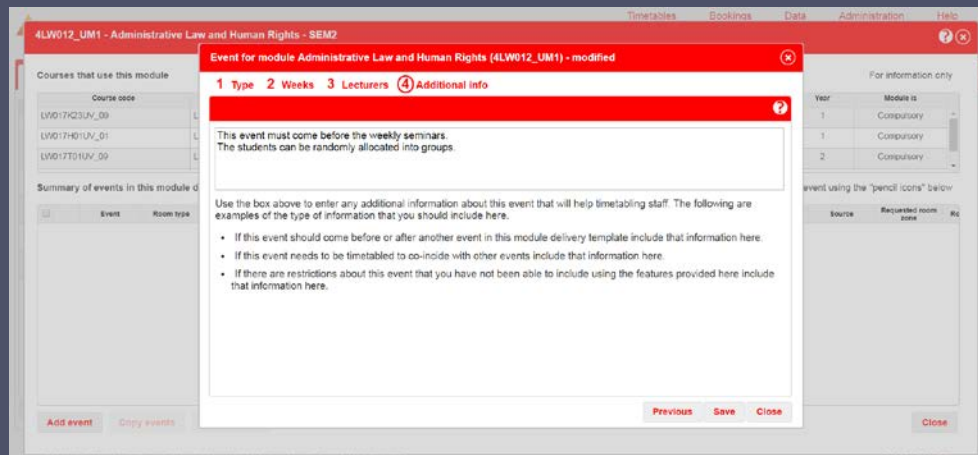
Timetables Bookings Data Administration Help

4LW012_UM1 - Administrative Law and Human Rights - SEM2

Courses that use this module

For information only

| Course code | | Year | Module is |
|---|---|---|---|
| LW017K23UV_09 | L | 1 | Compulsory |
| LW017H01UV_01 | L | 1 | Compulsory |
| LW017T01UV_09 | L | 2 | Compulsory |

Summary of events in this module d

event using the "pencil icons" below

| | Event | Room type | Source | Requested room zone | Ro |
|---|---|---|---|---|---|

Add event Copy events

Close

Event for module Administrative Law and Human Rights (4LW012_UM1) - modified

1 Type 2 Weeks 3 Lecturers 4 Additional info

This event must come before the weekly seminars.
The students can be randomly allocated into groups.

Use the box above to enter any additional information about this event that will help timetabling staff. The following are examples of the type of information that you should include here.

• If this event should come before or after another event in this module delivery template include that information here.

• If this event needs to be timetabled to co-incide with other events include that information here.

• If there are restrictions about this event that you have not been able to include using the features provided here include that information here.

Previous Save Close